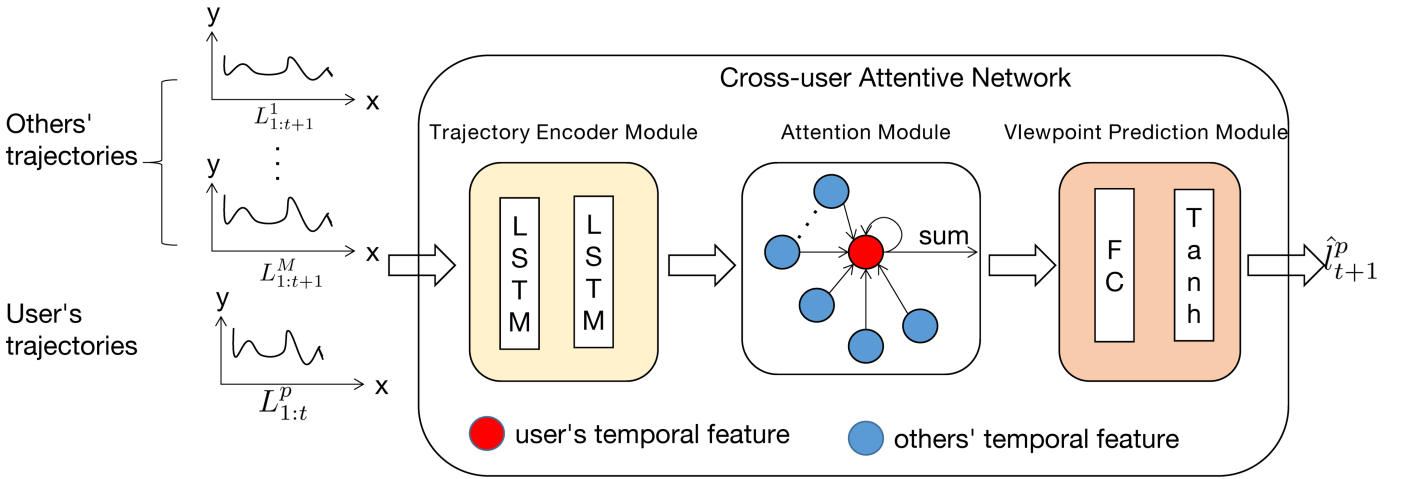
Others' trajectories

y

x

$L^1_{1:t+1}$

y

x

$L^M_{1:t+1}$

User's trajectories

y

x

$L^p_{1:t}$

Cross-user Attentive Network

Trajectory Encoder Module

L S T M

L S T M

Attention Module

sum

VIewpoint Prediction Module

F C

T a n h

$\hat{l}^p_{t+1}$

user's temporal feature

others' temporal feature